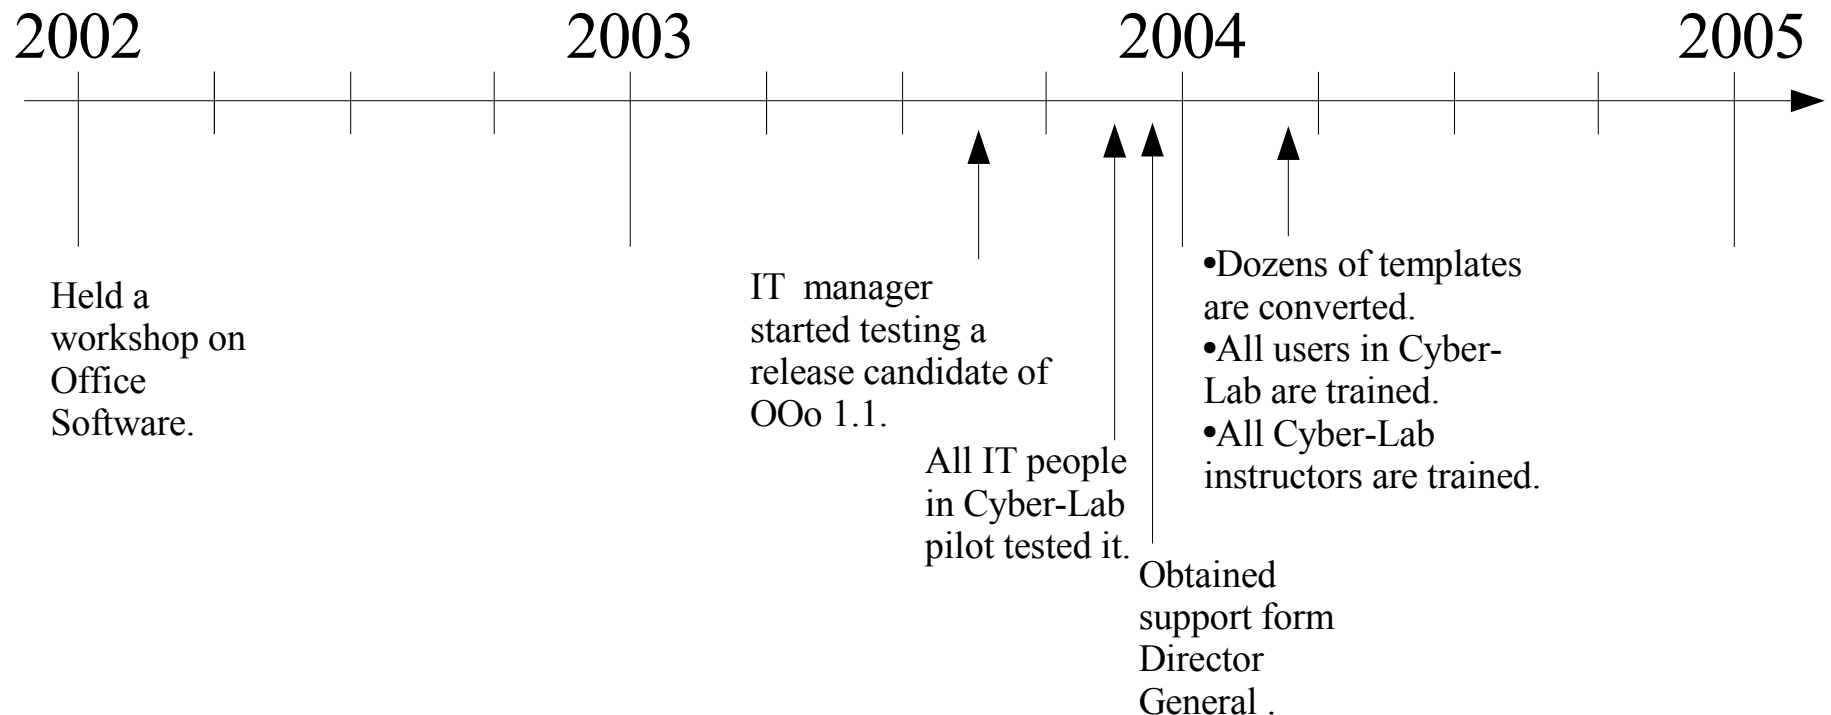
2002

2003

2004

2005

Held a workshop on Office Software.

IT manager started testing a release candidate of OOo 1.1.

All IT people in Cyber-Lab pilot tested it.

Obtained support form Director General .

•Dozens of templates are converted.
•All users in Cyber-Lab are trained.
•All Cyber-Lab instructors are trained.